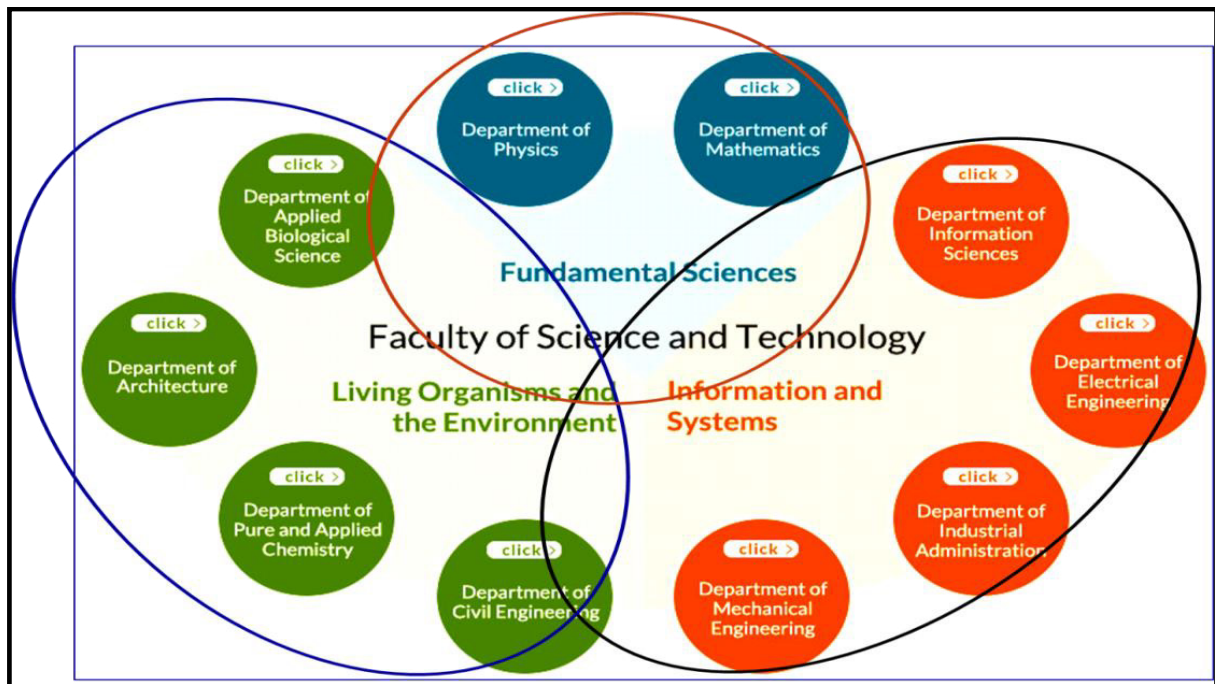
click >
Department of Physics

click >
Department of Mathematics

click >
Department of Applied Biological Science

click >
Department of Information Sciences

Fundamental Sciences

click >
Department of Architecture

Faculty of Science and Technology

click >
Department of Electrical Engineering

Living Organisms and the Environment

Information and Systems

click >
Department of Pure and Applied Chemistry

click >
Department of Industrial Administration

click >
Department of Civil Engineering

click >
Department of Mechanical Engineering